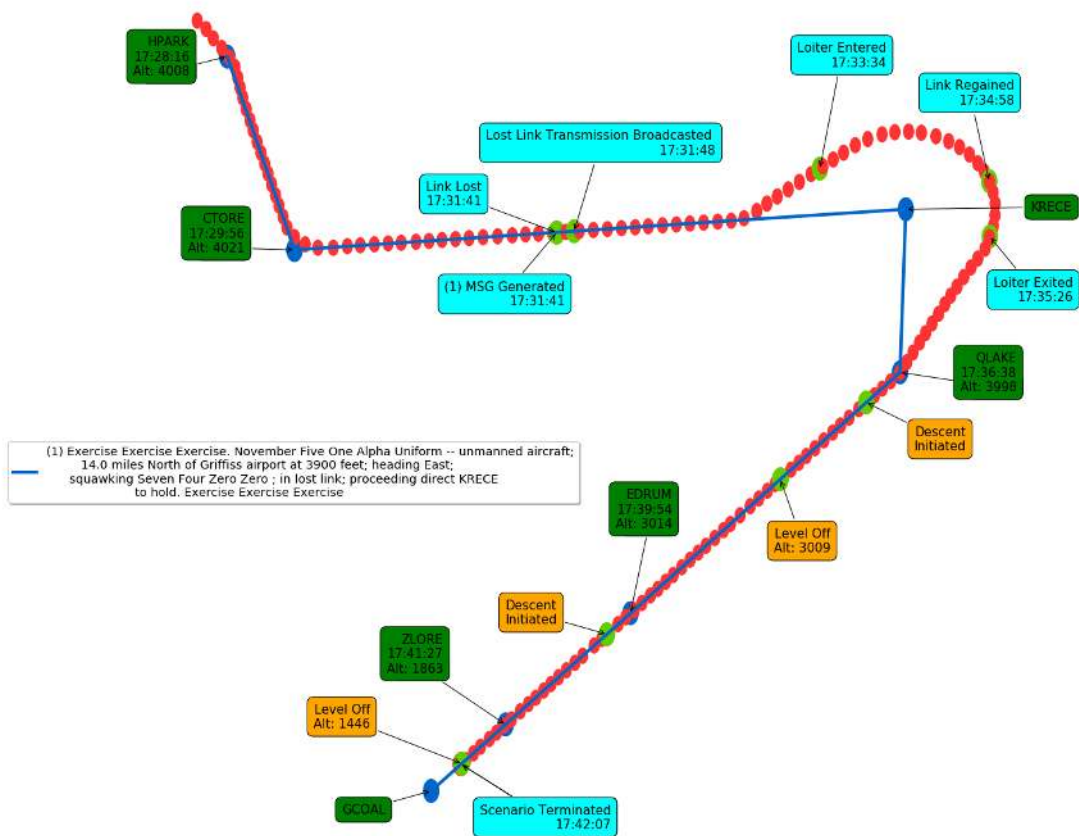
HPARK
17:28:16
Alt: 4008

Loiter Entered
17:33:34

Link Regained
17:34:58

Lost Link Transmission Broadcasted
17:31:48

Link Lost
17:31:41

CTORE
17:29:56
Alt: 4021

KRECE

(1) MSG Generated
17:31:41

Loiter Exited
17:35:26

QLAKE
17:36:38
Alt: 3998

Descent Initiated

(1) Exercise Exercise Exercise. November Five One Alpha Uniform -- unmanned aircraft; 14.0 miles North of Griffiss airport at 3900 feet; heading East; squawking Seven Four Zero Zero ; in lost link; proceeding direct KRECE to hold. Exercise Exercise Exercise

EDRUM
17:39:54
Alt: 3014

Level Off
Alt: 3009

Descent Initiated

ZLORE
17:41:27
Alt: 1863

Level Off
Alt: 1446

GCOAL

Scenario Terminated
17:42:07